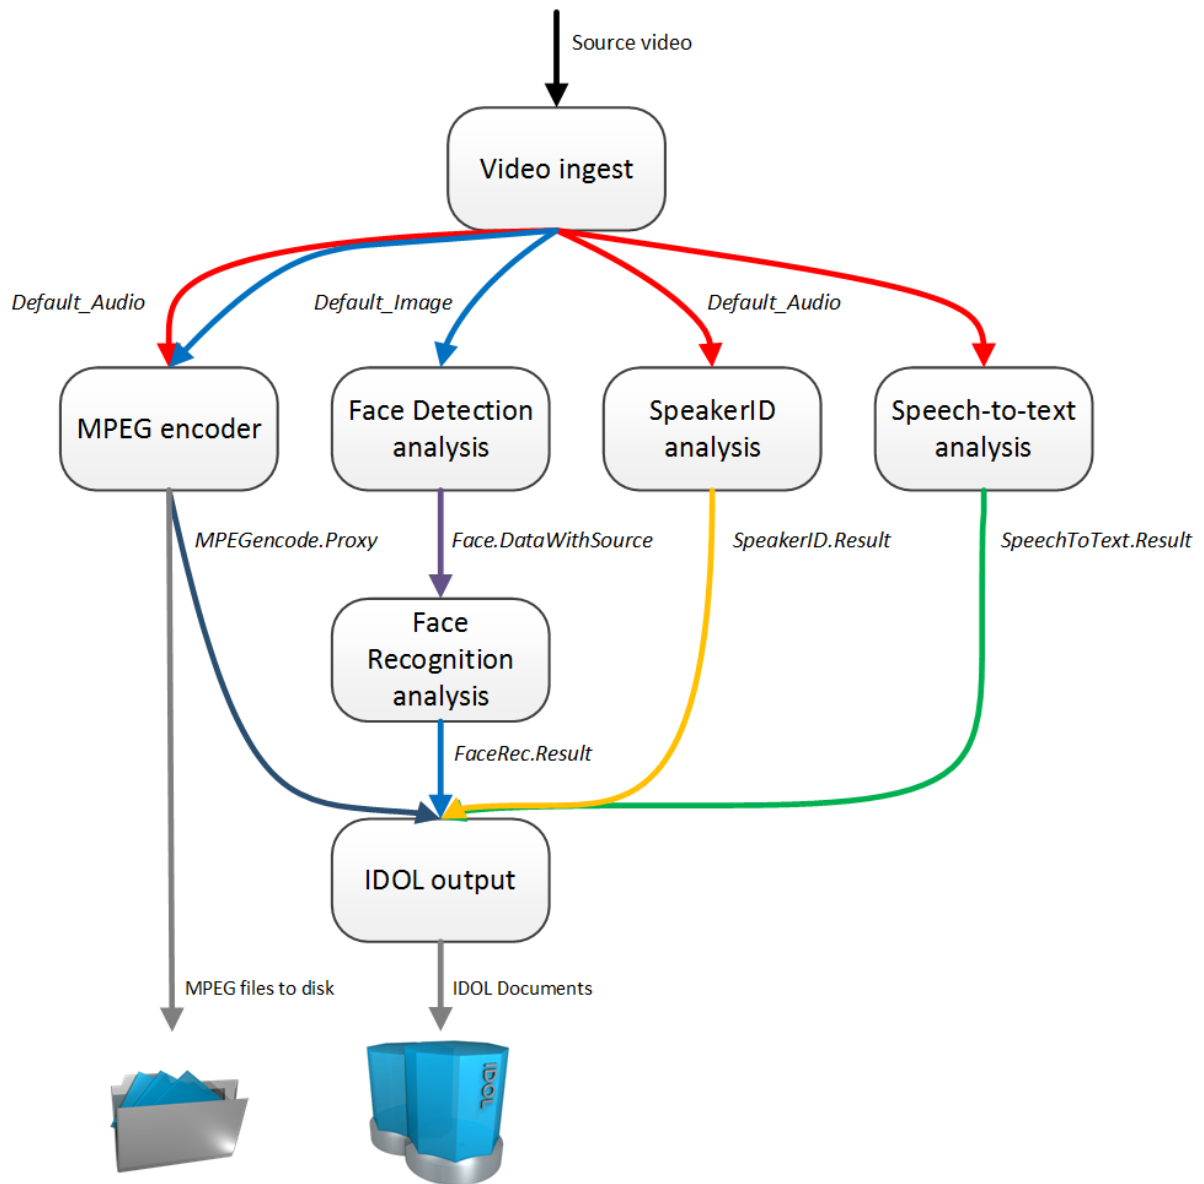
Source video

Video ingest

Default_Audio

Default_Image

Default_Audio

MPEG encoder

Face Detection analysis

SpeakerID analysis

Speech-to-text analysis

MPEGencode.Proxy

Face.DataWithSource

SpeakerID.Result

SpeechToText.Result

Face Recognition analysis

FaceRec.Result

IDOL output

MPEG files to disk

IDOL Documents

IDOL